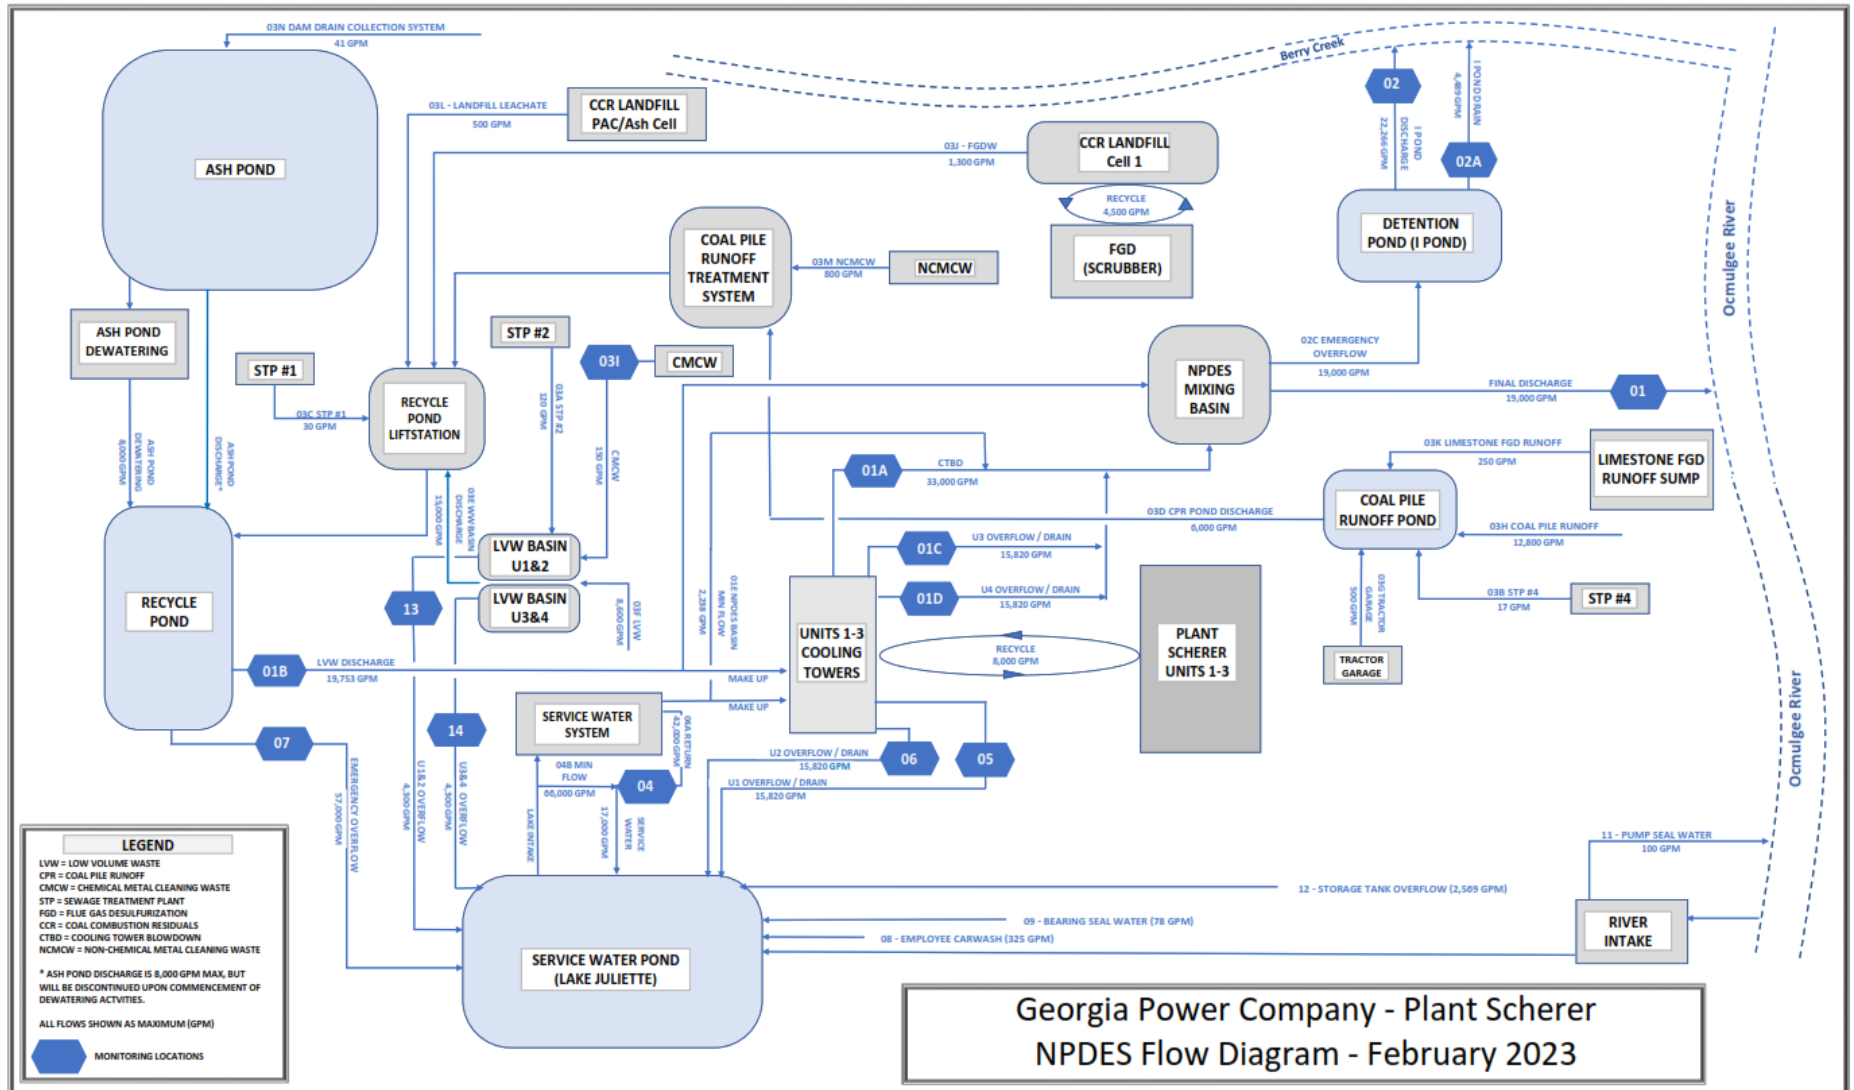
03N DAM DRAIN COLLECTION SYSTEM
41 GPM

ASH POND

03L - LANDFILL LEACHATE
500 GPM

CCR LANDFILL PAC/Ash Cell

03J - FGDW
1,300 GPM

CCR LANDFILL Cell 1

RECYCLE
4,500 GPM

FGD (SCRUBBER)

Berry Creek

02

22,266 GPM
I POND DISCHARGE

I POND DRAIN
4,469 GPM

02A

DETENTION POND (I POND)

Ocmulgee River

COAL PILE RUNOFF TREATMENT SYSTEM

03M NCMCW
800 GPM

NCMCW

ASH POND DEWATERING

STP #2

03I

CMCW

STP #1

03C STP #1
30 GPM

RECYCLE POND LIFTSTATION

03A STP #2
120 GPM

130 GPM
CMCW

NPDES MIXING BASIN

02C EMERGENCY OVERFLOW
19,000 GPM

FINAL DISCHARGE
19,000 GPM

01

8,000 GPM
ASH POND DEWATERING

ASH POND DISCHARGE*

15,000 GPM

03E WW BASIN DISCHARGE

01A

CTBD
33,000 GPM

03K LIMESTONE FGD RUNOFF
250 GPM

LIMESTONE FGD RUNOFF SUMP

03D CPR POND DISCHARGE
6,000 GPM

COAL PILE RUNOFF POND

03H COAL PILE RUNOFF
12,800 GPM

LVW BASIN U1&2

01C

U3 OVERFLOW / DRAIN
15,820 GPM

RECYCLE POND

13

LVW BASIN U3&4

03F LVW
8,600 GPM

2,238 GPM

01E NPDES BASIN MIN FLOW

01D

U4 OVERFLOW / DRAIN
15,820 GPM

PLANT SCHERER UNITS 1-3

500 GPM
03G TRACTOR GARAGE

03B STP #4
17 GPM

STP #4

TRACTOR GARAGE

UNITS 1-3 COOLING TOWERS

RECYCLE
8,000 GPM

01B

LVW DISCHARGE
19,753 GPM

MAKE UP

MAKE UP

SERVICE WATER SYSTEM

04A RETURN
42,000 GPM

07

14

EMERGENCY OVERFLOW
57,000 GPM

U1&2 OVERFLOW
4,300 GPM

U3&4 OVERFLOW
4,300 GPM

04B MIN FLOW
66,000 GPM

04

LAKE INTAKE

17,000 GPM

SERVICE WATER

U2 OVERFLOW / DRAIN
15,820 GPM

06

05

U1 OVERFLOW / DRAIN
15,820 GPM

11 - PUMP SEAL WATER
100 GPM

12 - STORAGE TANK OVERFLOW (2,569 GPM)

09 - BEARING SEAL WATER (78 GPM)

08 - EMPLOYEE CARWASH (325 GPM)

RIVER INTAKE

SERVICE WATER POND (LAKE JULIETTE)

LEGEND
LVW = LOW VOLUME WASTE
CPR = COAL PILE RUNOFF
CMCW = CHEMICAL METAL CLEANING WASTE
STP = SEWAGE TREATMENT PLANT
FGD = FLUE GAS DESULFURIZATION
CCR = COAL COMBUSTION RESIDUALS
CTBD = COOLING TOWER BLOWDOWN
NCMCW = NON-CHEMICAL METAL CLEANING WASTE

* ASH POND DISCHARGE IS 8,000 GPM MAX, BUT WILL BE DISCONTINUED UPON COMMENCEMENT OF DEWATERING ACTIVITIES.

ALL FLOWS SHOWN AS MAXIMUM (GPM)

MONITORING LOCATIONS

Georgia Power Company - Plant Scherer
NPDES Flow Diagram - February 2023